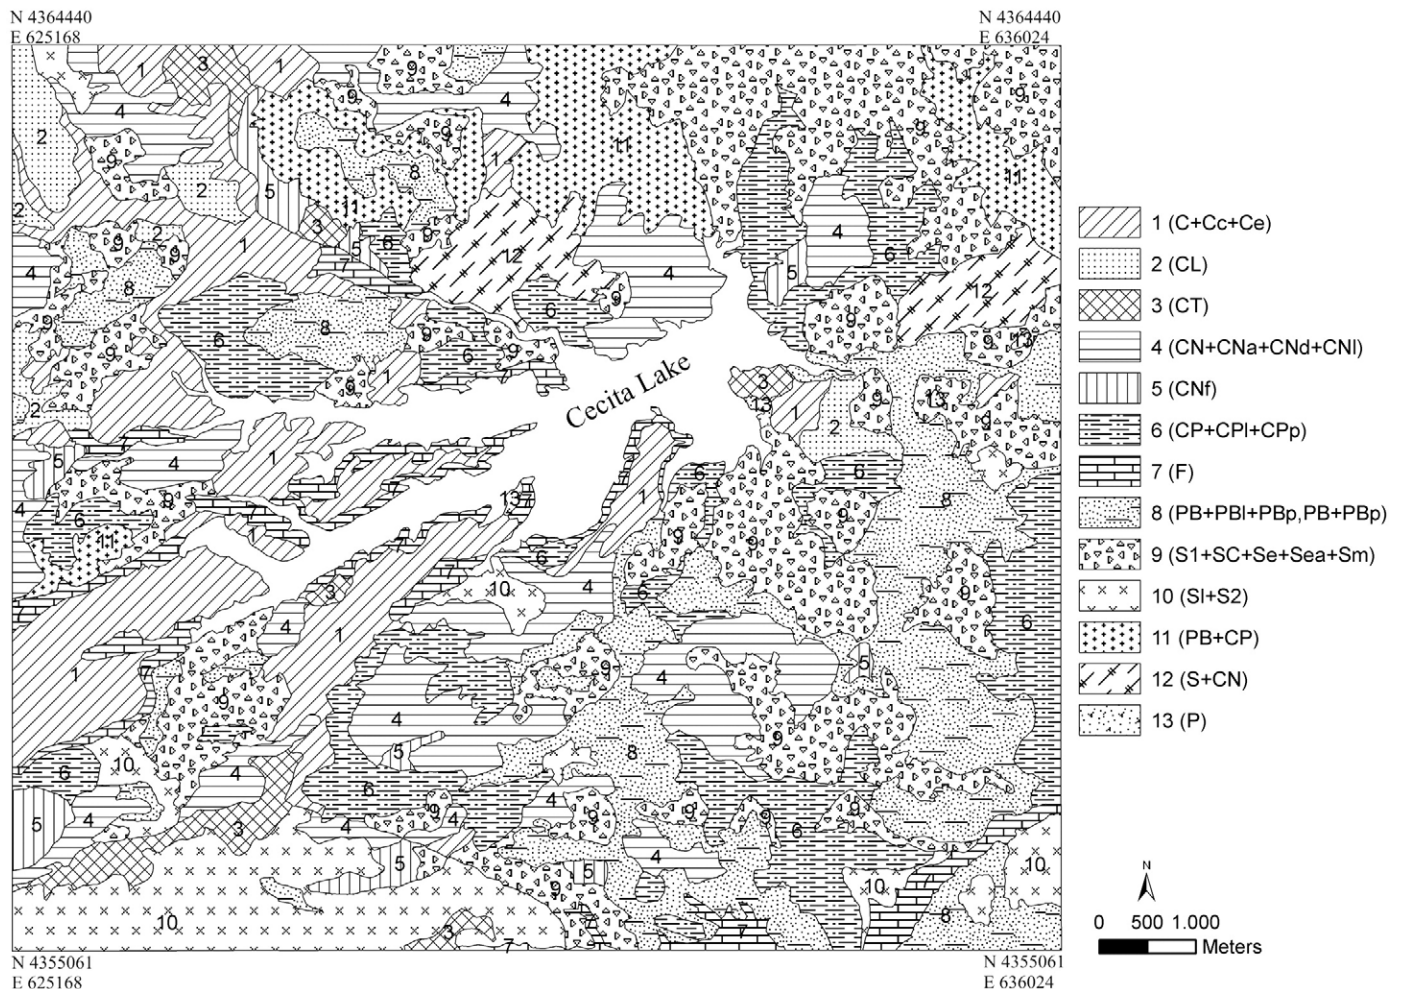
N 4364440
E 625168

N 4364440
E 636024

Cecita Lake

1 (C+Cc+Ce)
2 (CL)
3 (CT)
4 (CN+CNa+CNd+CNl)
5 (CNf)
6 (CP+CPl+CPp)
7 (F)
8 (PB+PBl+PBp,PB+PBp)
9 (S1+SC+Se+Sea+Sm)
10 (Sl+S2)
11 (PB+CP)
12 (S+CN)
13 (P)

N
0 500 1.000
Meters

N 4355061
E 625168

N 4355061
E 636024